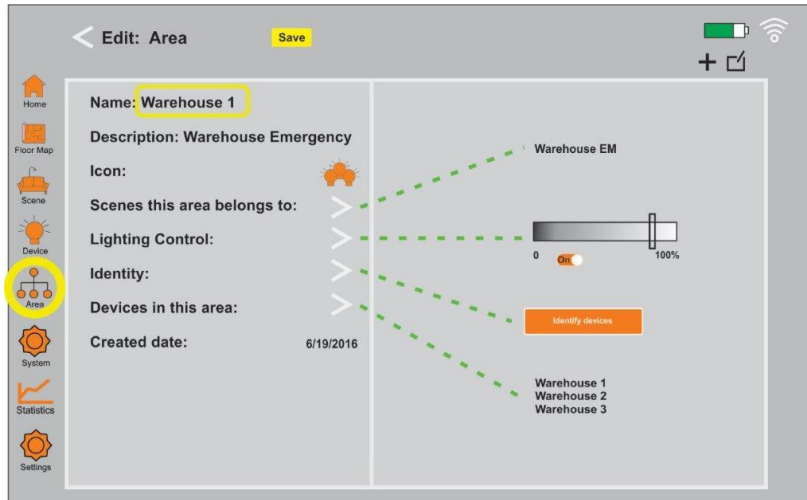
Edit: Area Save

Home
Floor Map
Scene
Device
Area
System
Statistics
Settings

Name: Warehouse 1
Description: Warehouse Emergency
Icon:
Scenes this area belongs to:
Lighting Control:
Identity:
Devices in this area:
Created date: 6/19/2016

Warehouse EM

0 On 100%

Identify devices

Warehouse 1
Warehouse 2
Warehouse 3